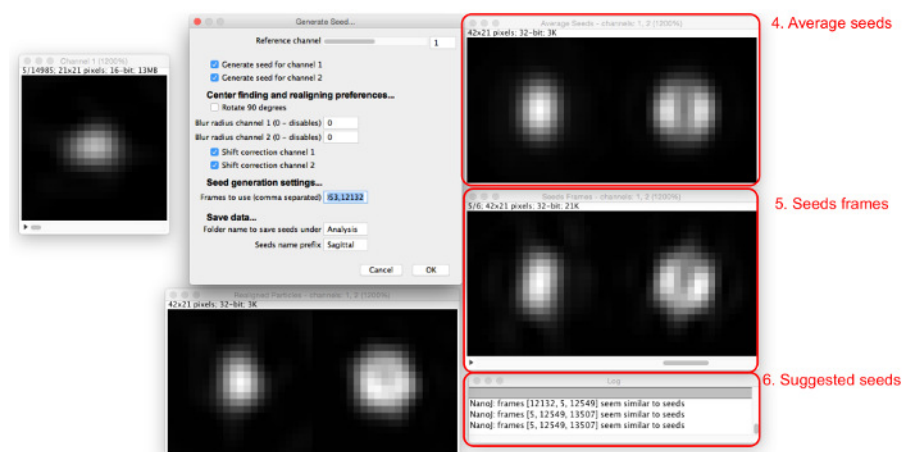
Channel 1 (1200%)
5/14985; 21x21 pixels; 16-bit; 13MB

Generate Seed...
Reference channel 1
Generate seed for channel 1
Generate seed for channel 2
Center finding and realigning preferences...
Rotate 90 degrees
Blur radius channel 1 (0 - disables) 0
Blur radius channel 2 (0 - disables) 0
Shift correction channel 1
Shift correction channel 2
Seed generation settings...
Frames to use (comma separated) 5,12132
Save data...
Folder name to save seeds under Analysis
Seeds name prefix Sagittal
Cancel OK

Navigated Particles - channels: 1, 2 (1200%)
42x21 pixels; 32-bit; 3K

Average Seeds - channels: 1, 2 (1200%)
42x21 pixels; 32-bit; 3K

4. Average seeds

Seeds Frames - channels: 1, 2 (1200%)
5/6; 42x21 pixels; 32-bit; 21K

5. Seeds frames

Log
NanoJ: frames [12132, 5, 12549] seem similar to seeds
NanoJ: frames [5, 12549, 13507] seem similar to seeds
NanoJ: frames [5, 12549, 13507] seem similar to seeds

6. Suggested seeds